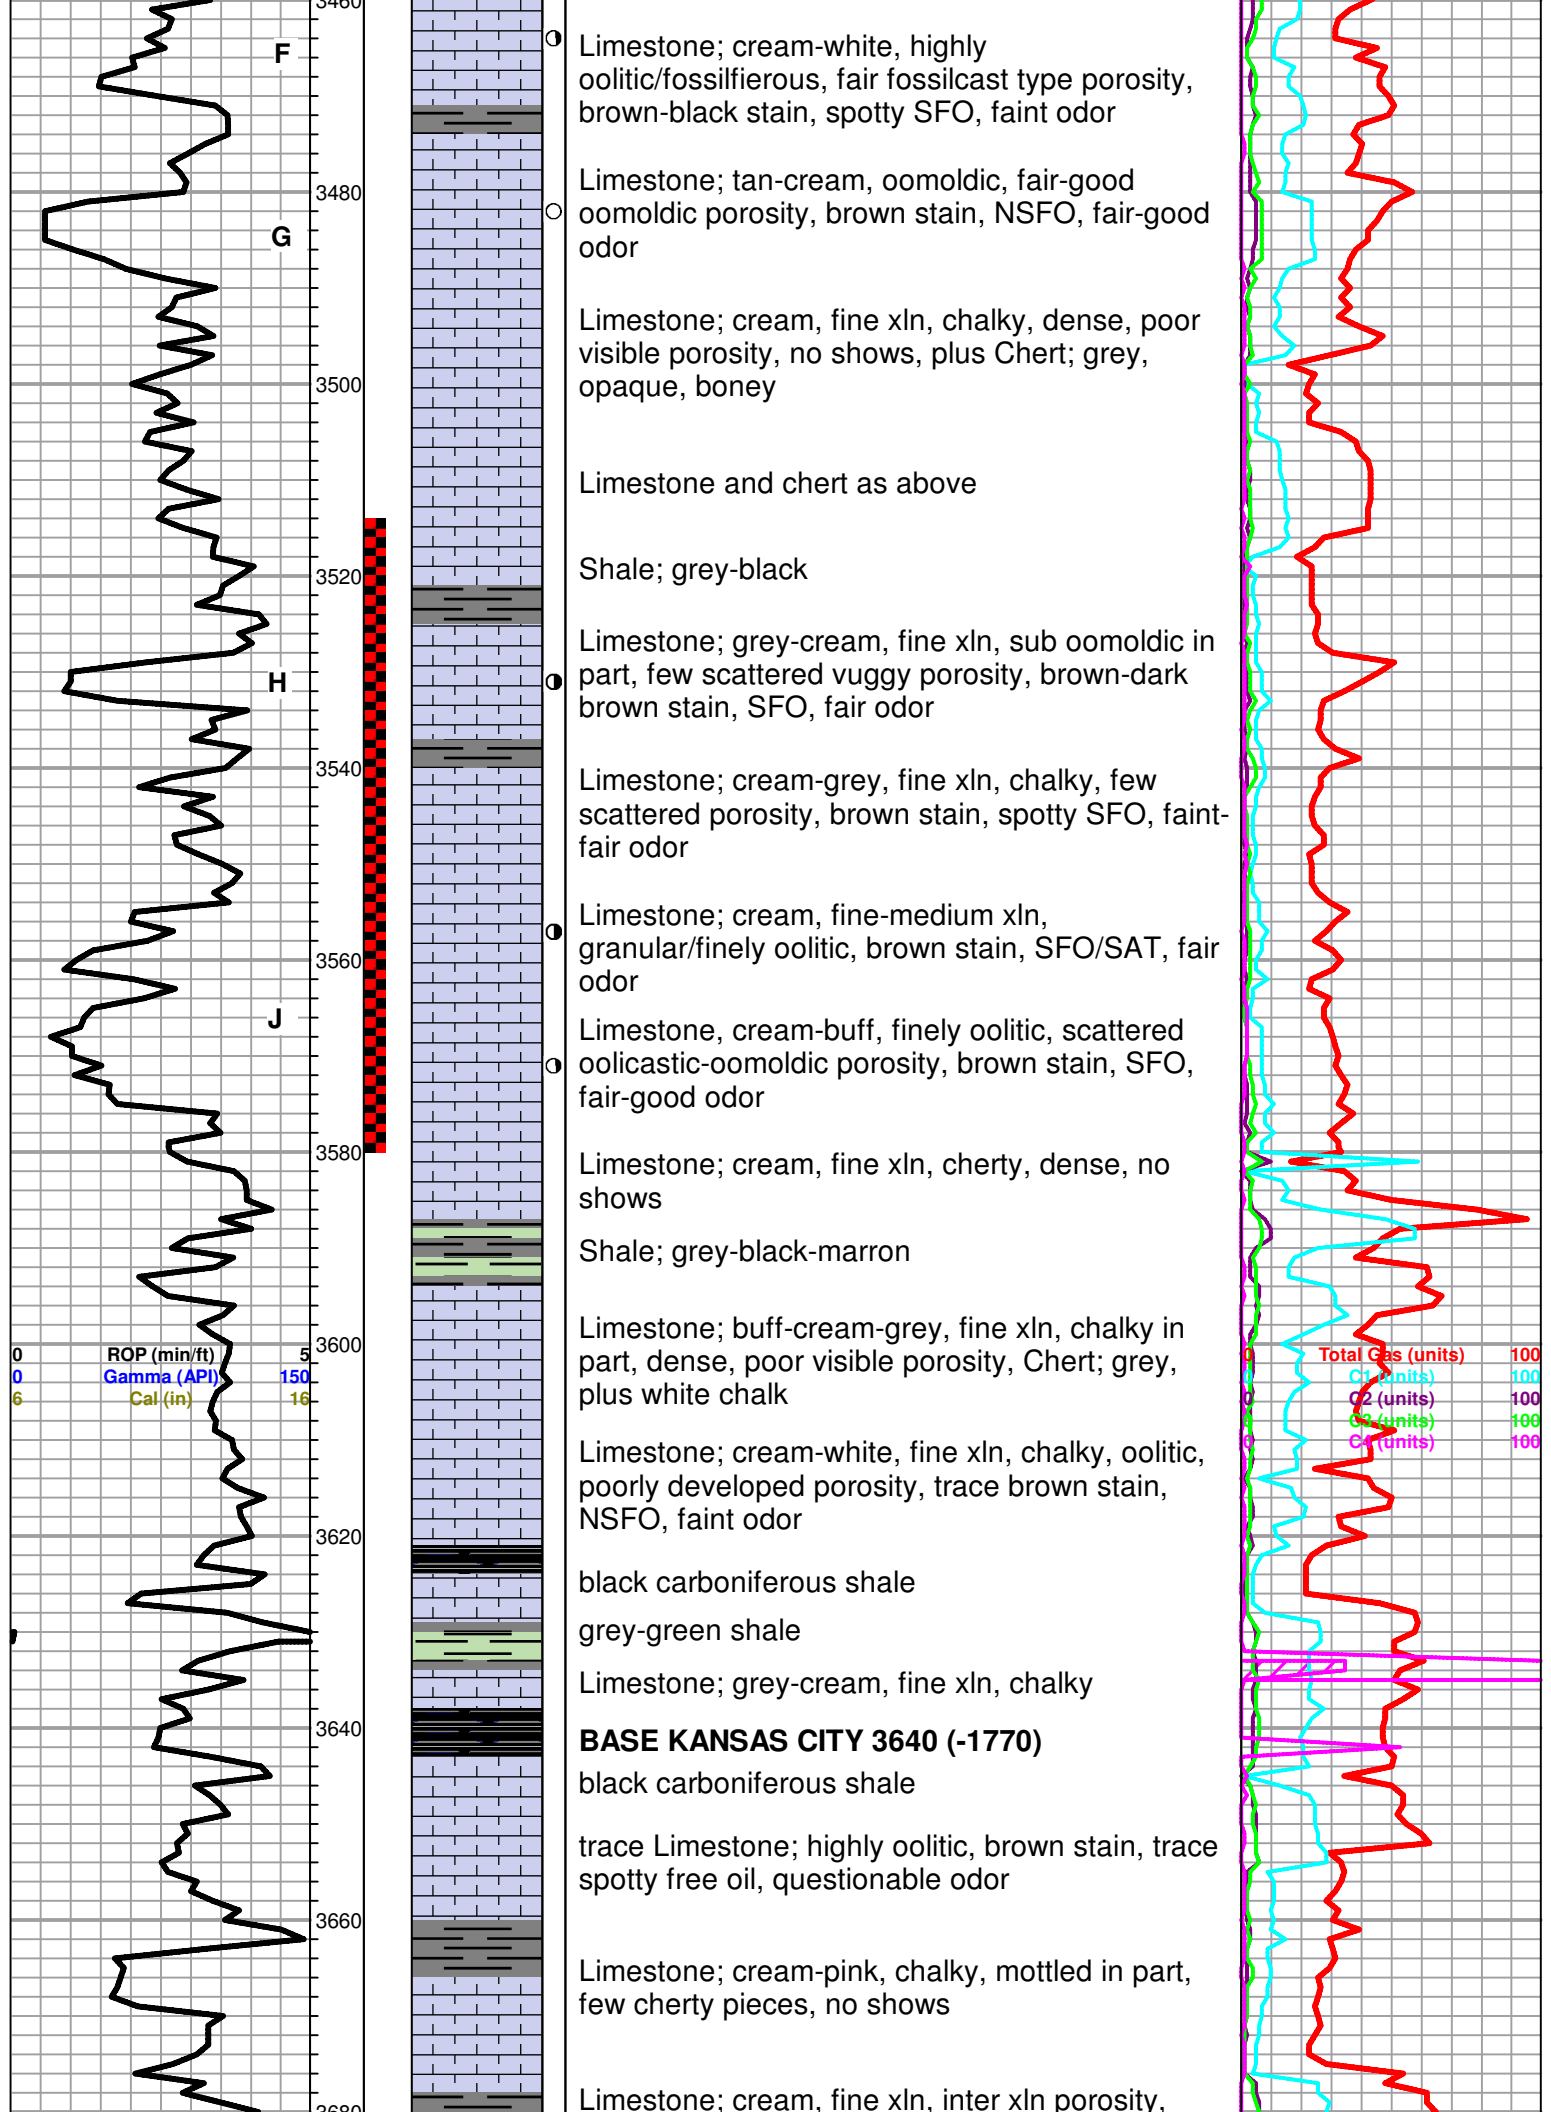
3460
F
3480
G
3500
3520
H
3540
3560
J
3580
3600
3620
3640
3660
3680

0 ROP (min/ft) 5
0 Gamma (API) 150
6 Cal (in) 16

Limestone; cream-white, highly oolitic/fossilfierous, fair fossilcast type porosity, brown-black stain, spotty SFO, faint odor

Limestone; tan-cream, oomoldic, fair-good oomoldic porosity, brown stain, NSFO, fair-good odor

Limestone; cream, fine xln, chalky, dense, poor visible porosity, no shows, plus Chert; grey, opaque, boney

Limestone and chert as above

Shale; grey-black

Limestone; grey-cream, fine xln, sub oomoldic in part, few scattered vuggy porosity, brown-dark brown stain, SFO, fair odor

Limestone; cream-grey, fine xln, chalky, few scattered porosity, brown stain, spotty SFO, faint-fair odor

Limestone; cream, fine-medium xln, granular/finely oolitic, brown stain, SFO/SAT, fair odor

Limestone, cream-buff, finely oolitic, scattered oolicastic-oomoldic porosity, brown stain, SFO, fair-good odor

Limestone; cream, fine xln, cherty, dense, no shows

Shale; grey-black-marron

Limestone; buff-cream-grey, fine xln, chalky in part, dense, poor visible porosity, Chert; grey, plus white chalk

Limestone; cream-white, fine xln, chalky, oolitic, poorly developed porosity, trace brown stain, NSFO, faint odor

black carboniferous shale

grey-green shale

Limestone; grey-cream, fine xln, chalky

BASE KANSAS CITY 3640 (-1770)

black carboniferous shale

trace Limestone; highly oolitic, brown stain, trace spotty free oil, questionable odor

Limestone; cream-pink, chalky, mottled in part, few cherty pieces, no shows

Limestone; cream, fine xln, inter xln porosity,

0 Total Gas (units) 100
0 C1 (units) 100
0 C2 (units) 100
0 C3 (units) 100
0 C4 (units) 100